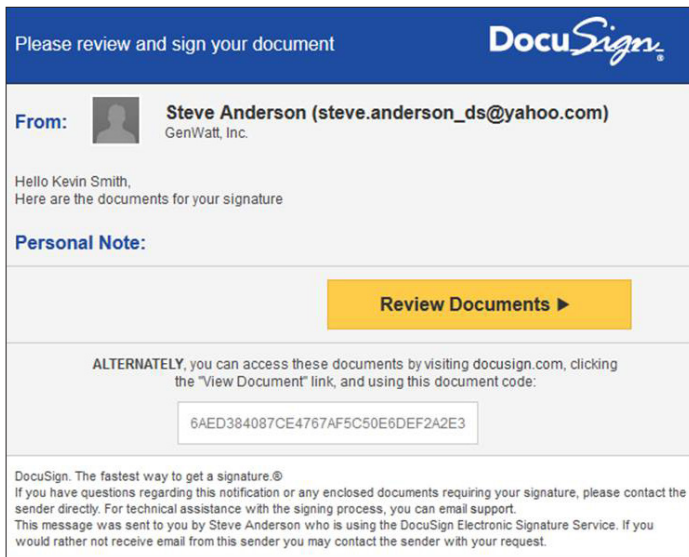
Please review and sign your document

DocuSign.

From:

Steve Anderson (steve.anderson_ds@yahoo.com)
GenWatt, Inc.

Hello Kevin Smith,
Here are the documents for your signature

Personal Note:

Review Documents ▶

ALTERNATELY, you can access these documents by visiting docusign.com, clicking the "View Document" link, and using this document code:

6AED384087CE4767AF5C50E6DEF2A2E3

DocuSign. The fastest way to get a signature.®
If you have questions regarding this notification or any enclosed documents requiring your signature, please contact the sender directly. For technical assistance with the signing process, you can email support.
This message was sent to you by Steve Anderson who is using the DocuSign Electronic Signature Service. If you would rather not receive email from this sender you may contact the sender with your request.